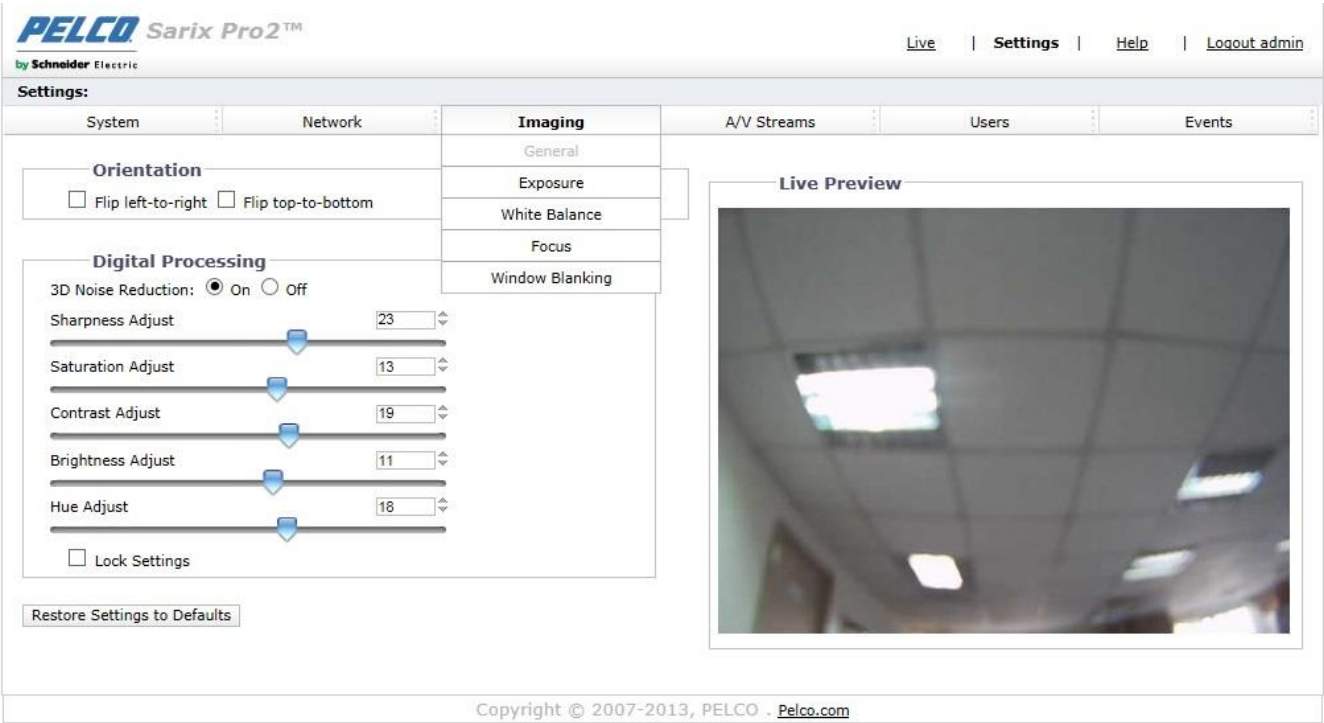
PELCO Sarix Pro2™
by Schneider Electric

Live | Settings | Help | Logout admin

Settings:

System | Network | Imaging | A/V Streams | Users | Events

General
Exposure
White Balance
Focus
Window Blanking

Orientation
☐ Flip left-to-right ☐ Flip top-to-bottom

Digital Processing
3D Noise Reduction: ◉ On ○ Off
Sharpness Adjust 23
Saturation Adjust 13
Contrast Adjust 19
Brightness Adjust 11
Hue Adjust 18
☐ Lock Settings

Restore Settings to Defaults

Live Preview

Copyright © 2007-2013, PELCO . Pelco.com